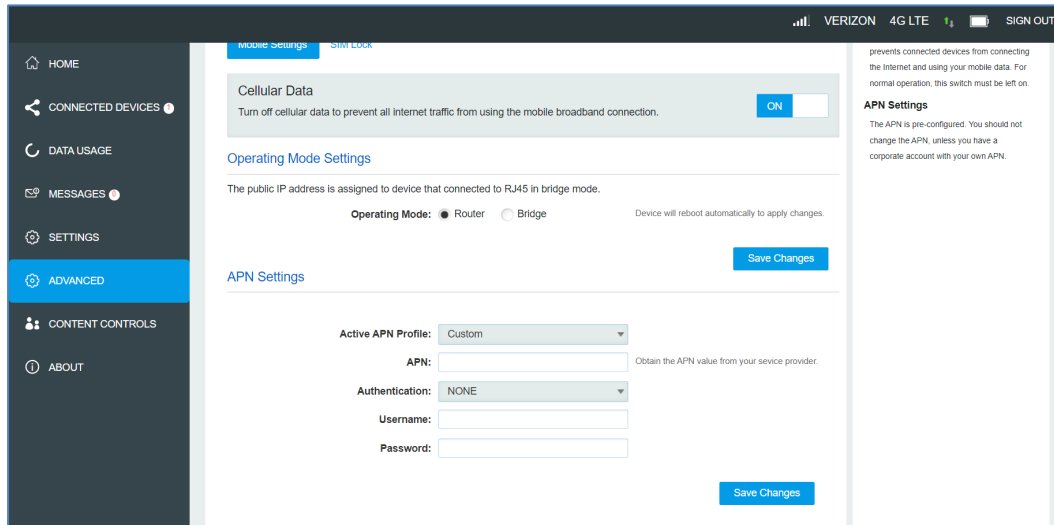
VERIZON 4G LTE SIGN OUT

HOME
CONNECTED DEVICES
DATA USAGE
MESSAGES
SETTINGS
ADVANCED
CONTENT CONTROLS
ABOUT

Mobile Settings SIM Lock

Cellular Data
Turn off cellular data to prevent all internet traffic from using the mobile broadband connection.
ON

Operating Mode Settings
The public IP address is assigned to device that connected to RJ45 in bridge mode.
Operating Mode: Router Bridge
Device will reboot automatically to apply changes.
Save Changes

APN Settings
Active APN Profile: Custom
APN:
Obtain the APN value from your sevice provider.
Authentication: NONE
Username:
Password:
Save Changes

prevents connected devices from connecting the Internet and using your mobile data. For normal operation, this switch must be left on.

APN Settings
The APN is pre-configured. You should not change the APN, unless you have a corporate account with your own APN.